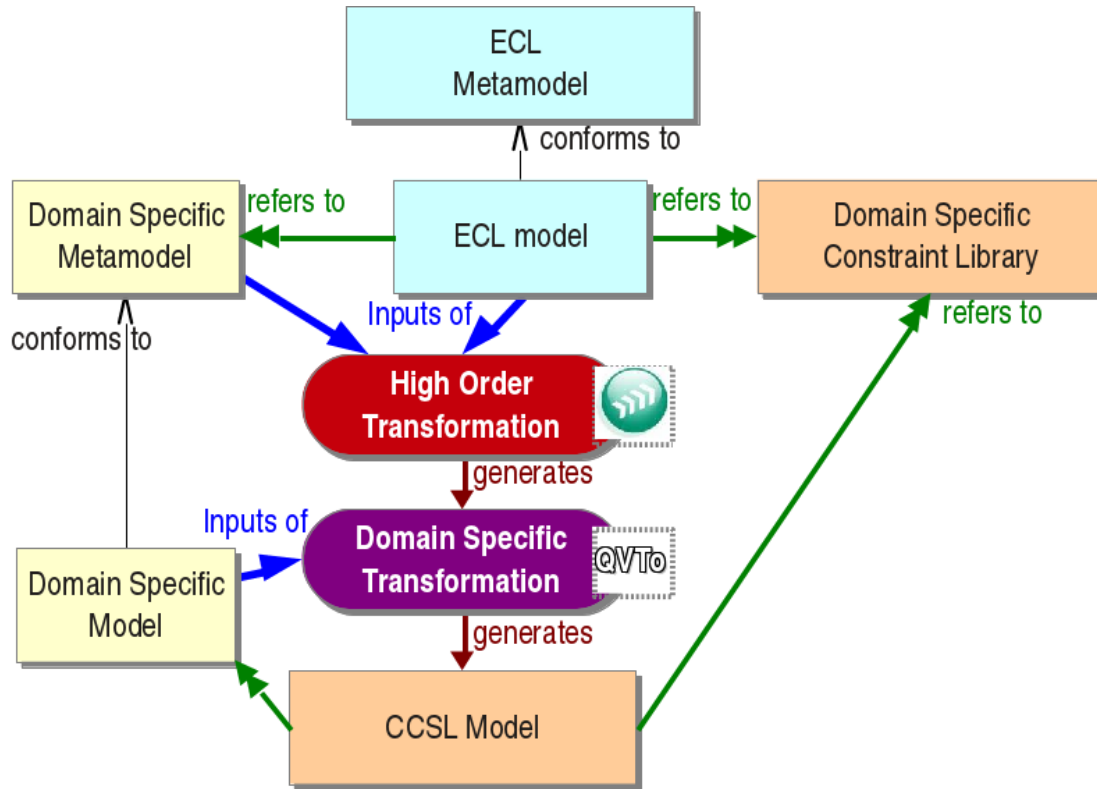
ECL Metamodel

conforms to

Domain Specific Metamodel

refers to

ECL model

refers to

Domain Specific Constraint Library

conforms to

Inputs of

refers to

High Order Transformation

generates

Inputs of

Domain Specific Transformation

QVTo

Domain Specific Model

generates

CCSL Model